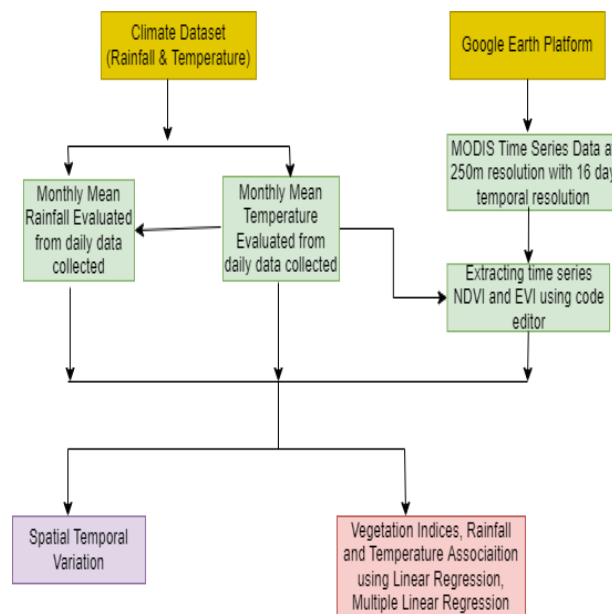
Climate Dataset
(Rainfall & Temperature)

Google Earth Platform

MODIS Time Series Data a
250m resolution with 16 day
temporal resolution

Monthly Mean
Rainfall Evaluated
from daily data
collected

Monthly Mean
Temperature
Evaluated from
daily data collected

Extracting time series
NDVI and EVI using code
editor

Spatial Temporal
Variation

Vegetation Indices, Rainfall
and Temperature Associaition
using Linear Regression,
Multiple Linear Regression